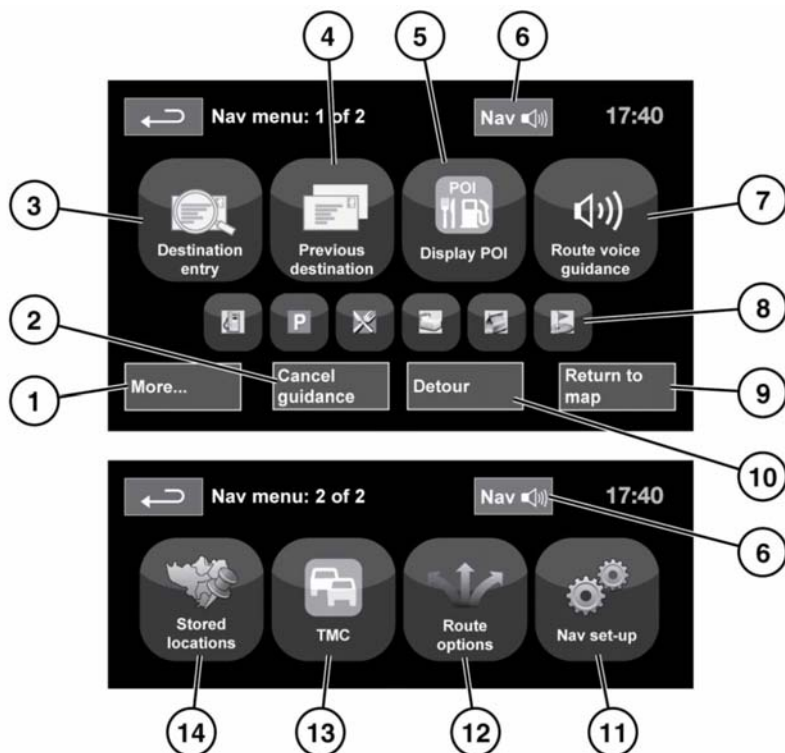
4
5
6
Nav menu: 1 of 2
Nav
17:40
3
Destination entry
Previous destination
POI
Display POI
Route voice guidance
7
2
P
8
1
More...
Cancel guidance
Detour
Return to map
9
10
Nav menu: 2 of 2
Nav
17:40
6
Stored locations
TMC
Route options
Nav set-up
14
13
12
11